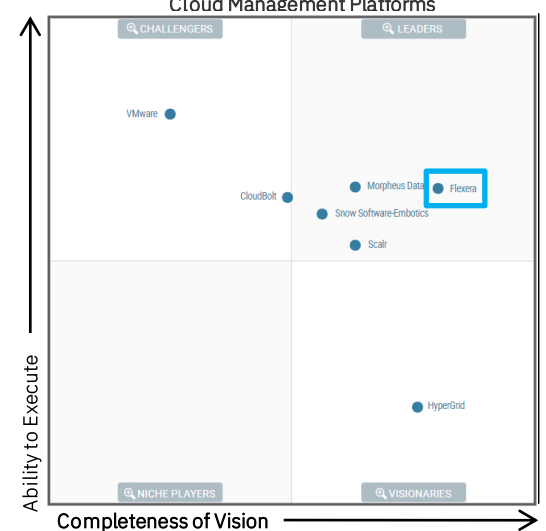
Cloud Management Platforms

CHALLENGERS

LEADERS

VMware

Morpheus Data

Flexera

CloudBolt

Snow Software-Embotics

Scalr

HyperGrid

NICHE PLAYERS

VISIONARIES

Ability to Execute

Completeness of Vision